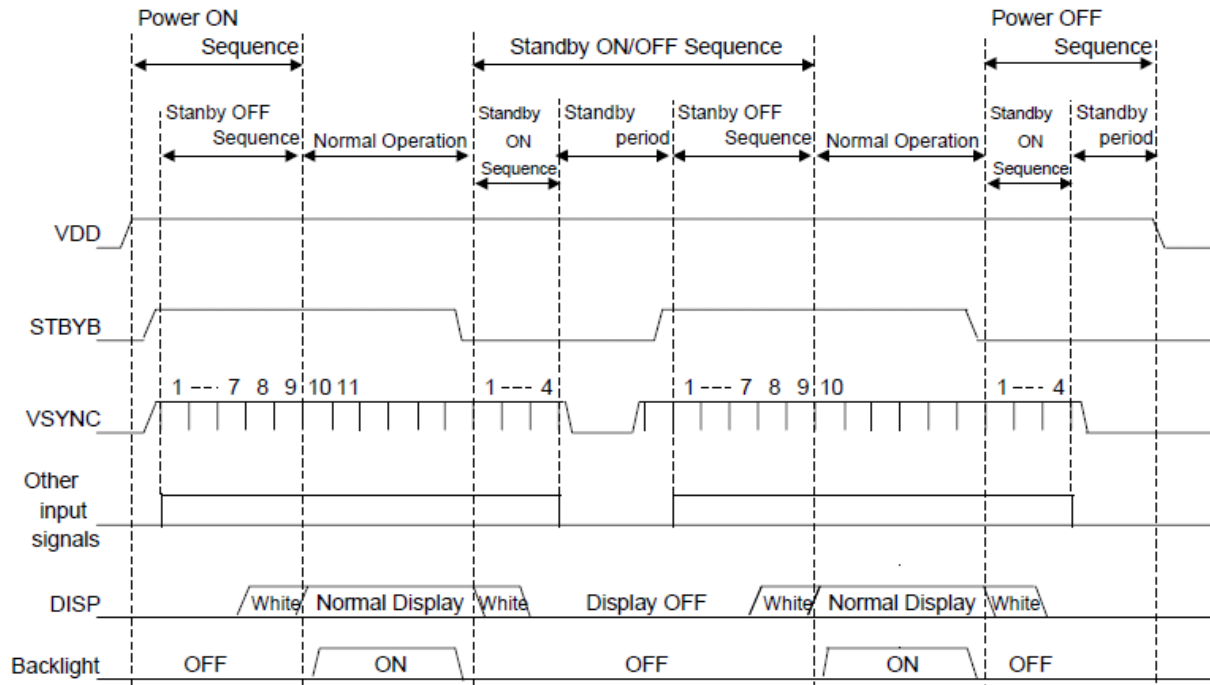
Power ON Sequence

Standby ON/OFF Sequence

Power OFF Sequence

Stanby OFF Sequence

Normal Operation

Standby ON Sequence

Standby period

Stanby OFF Sequence

Normal Operation

Standby ON Sequence

Standby period

VDD

STBYB

VSYNC

1 --- 7 8 9 10 11

1 --- 4

1 --- 7 8 9 10

1 --- 4

Other input signals

DISP

White

Normal Display

White

Display OFF

White

Normal Display

White

Backlight

OFF

ON

OFF

ON

OFF